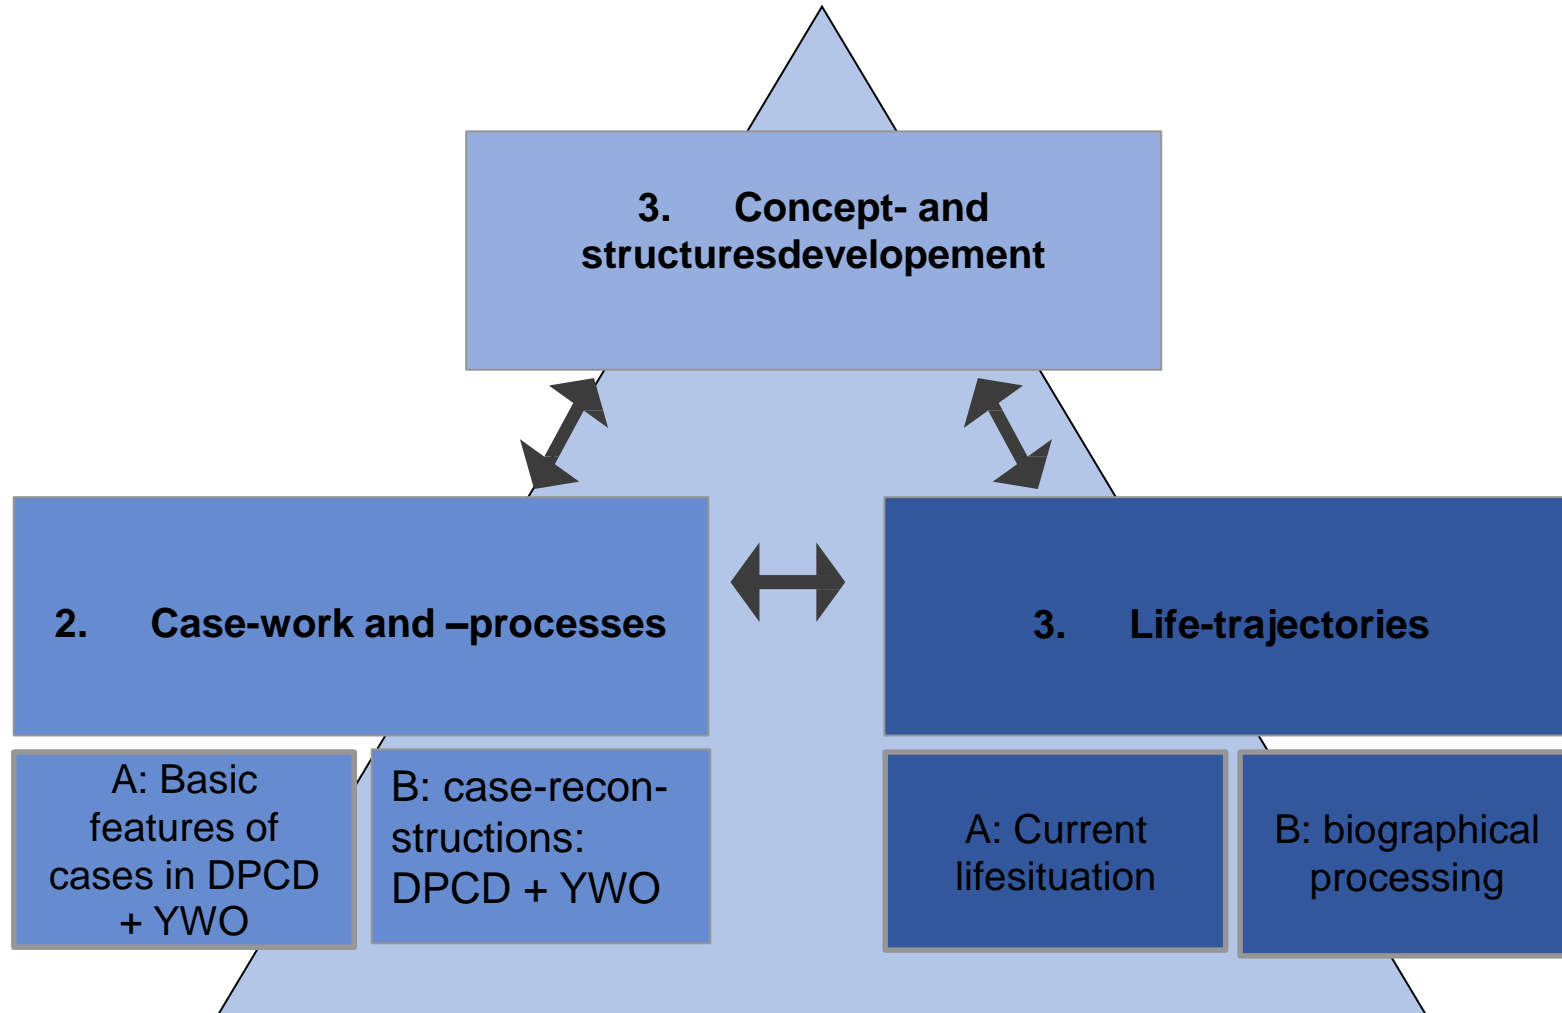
3. Concept- and structuresdevelopement

2. Case-work and –processes

3. Life-trajectories

A: Basic features of cases in DPCD + YWO

B: case-reconstructions: DPCD + YWO

A: Current lifesituation

B: biographical processing